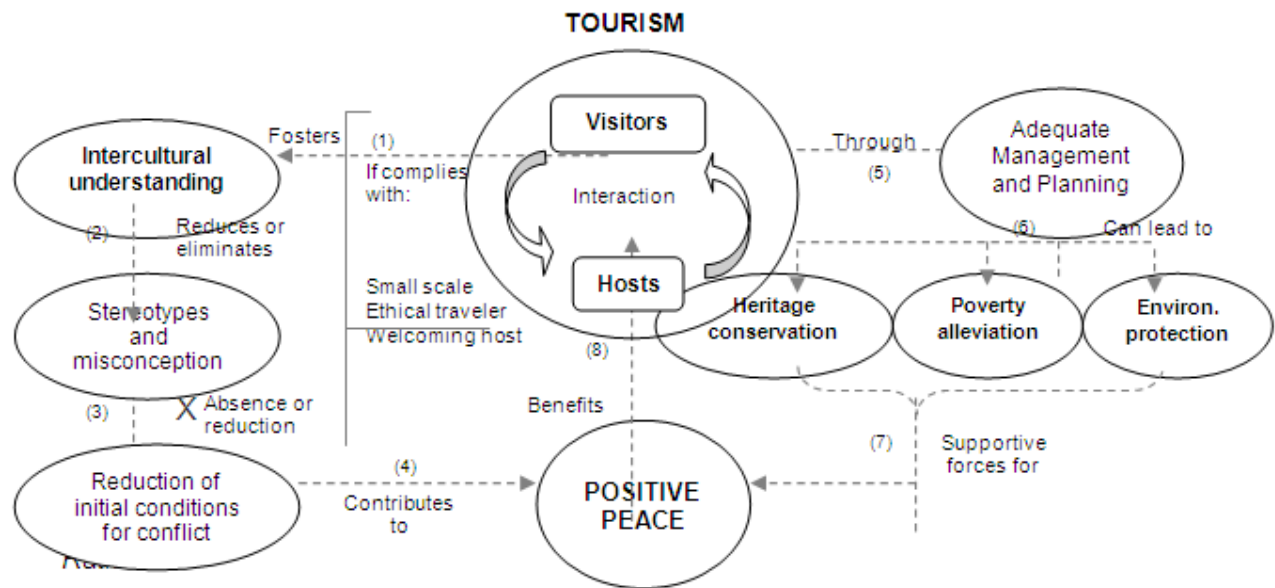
TOURISM

Visitors

Interaction

Hosts

Fosters

(1)

If complies with:

Small scale
Ethical traveler
Welcoming host

Intercultural understanding

(2)

Reduces or eliminates

Stereotypes and misconception

(3)

X Absence or reduction

Reduction of initial conditions for conflict

(4)

Contributes to

POSITIVE PEACE

Benefits

(8)

Through

(5)

Adequate Management and Planning

(6)

Can lead to

Heritage conservation

Poverty alleviation

Environ. protection

(7)

Supportive forces for

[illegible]